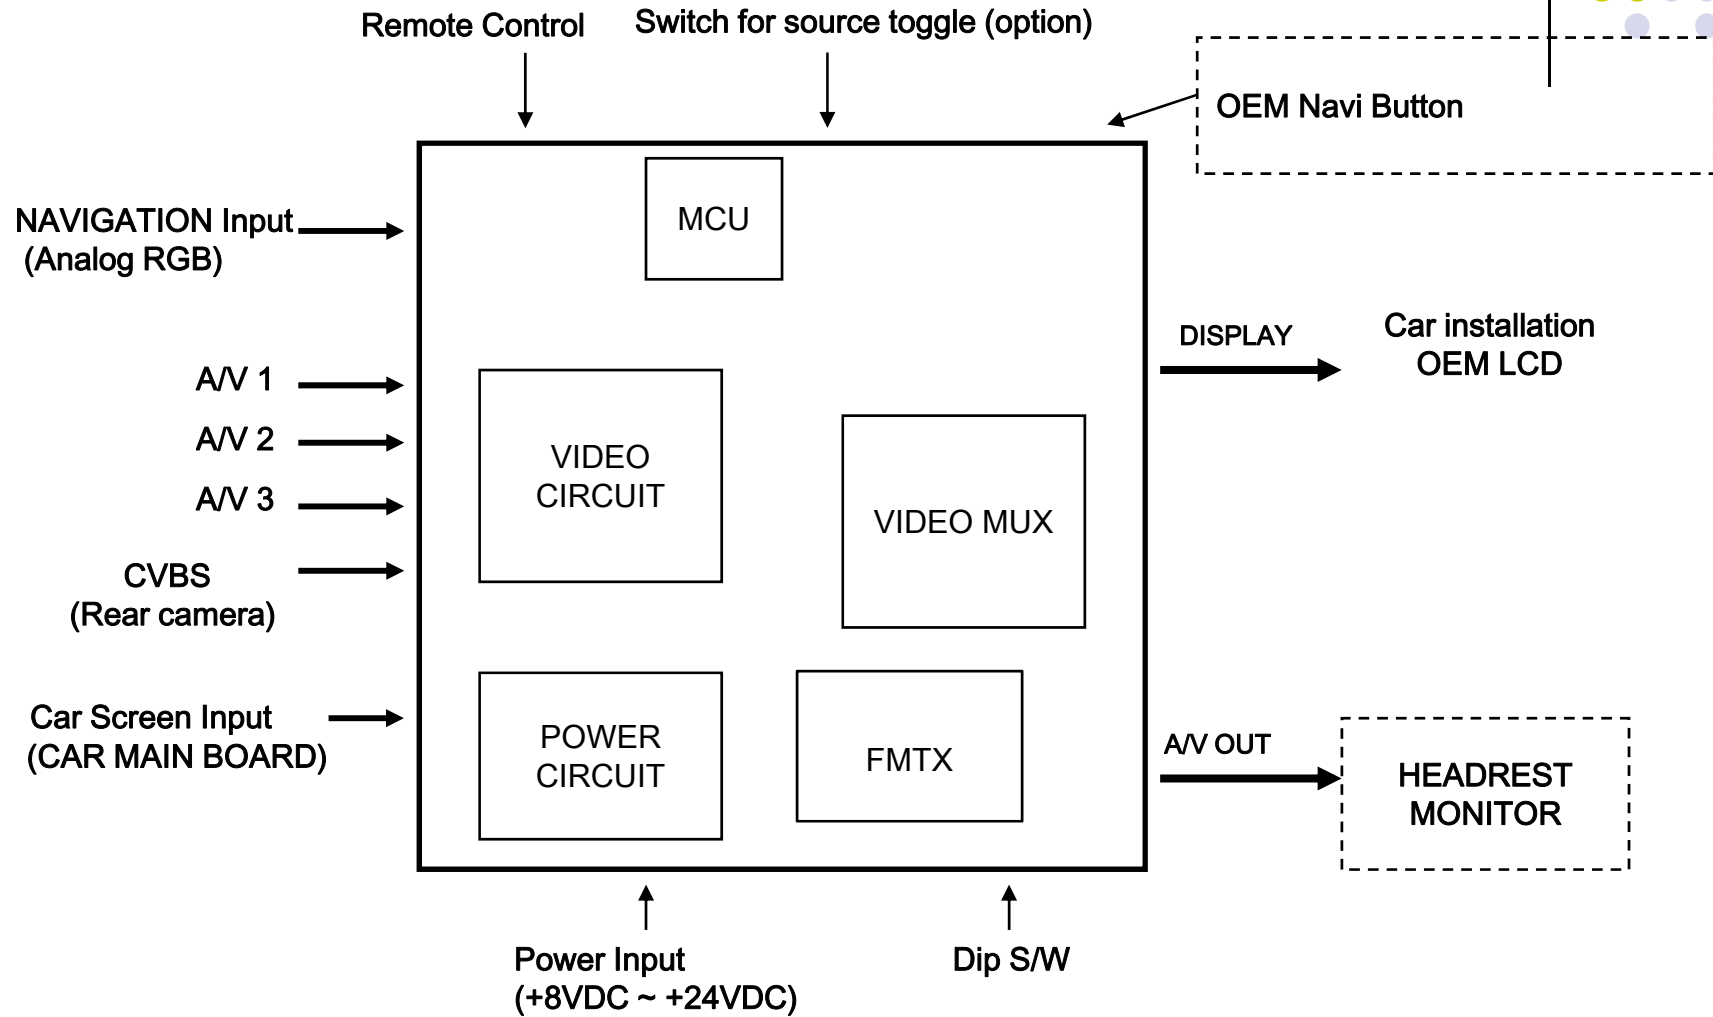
Remote Control

Switch for source toggle (option)

OEM Navi Button

NAVIGATION Input
(Analog RGB)

MCU

DISPLAY

Car installation
OEM LCD

A/V 1

A/V 2

A/V 3

VIDEO
CIRCUIT

VIDEO MUX

CVBS
(Rear camera)

Car Screen Input
(CAR MAIN BOARD)

POWER
CIRCUIT

FMTX

A/V OUT

HEADREST
MONITOR

Power Input
(+8VDC ~ +24VDC)

Dip S/W